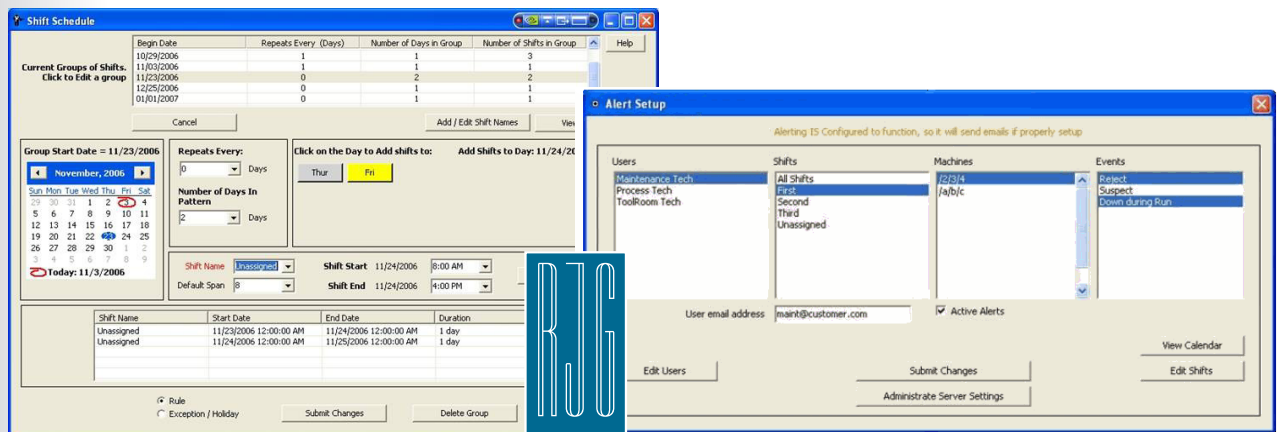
Shift Schedule

Current Groups of Shifts. Click to Edit a group

| Begin Date | Repeats Every (Days) | Number of Days in Group | Number of Shifts in Group |
|---|---|---|---|
| 10/29/2006 | 1 | 1 | 3 |
| 11/03/2006 | 1 | 1 | 1 |
| 11/23/2006 | 0 | 2 | 2 |
| 12/25/2006 | 0 | 1 | 1 |
| 01/01/2007 | 0 | 1 | 1 |

Help

Cancel

Add / Edit Shift Names

View

Group Start Date = 11/23/2006

November, 2006

Sun Mon Tue Wed Thu Fri Sat
29 30 31 1 2 3 4
5 6 7 8 9 10 11
12 13 14 15 16 17 18
19 20 21 22 23 24 25
26 27 28 29 30 1 2
3 4 5 6 7 8 9

Today: 11/3/2006

Repeats Every:
0 Days

Number of Days In Pattern
2 Days

Click on the Day to Add shifts to:

Thur Fri

Add Shifts to Day: 11/24/20

Shift Name Unassigned
Default Span 8

Shift Start 11/24/2006 8:00 AM
Shift End 11/24/2006 4:00 PM

| Shift Name | Start Date | End Date | Duration |
|---|---|---|---|
| Unassigned | 11/23/2006 12:00:00 AM | 11/24/2006 12:00:00 AM | 1 day |
| Unassigned | 11/24/2006 12:00:00 AM | 11/25/2006 12:00:00 AM | 1 day |

Rule
Exception / Holiday

Submit Changes

Delete Group

RJG

Alert Setup

Alerting IS Configured to function, so it will send emails if properly setup

Users
Maintenance Tech
Process Tech
ToolRoom Tech

Shifts
All Shifts
First
Second
Third
Unassigned

Machines
/2/3/4
/a/b/c

Events
Reject
Suspect
Down during Run

User email address maint@customer.com

Active Alerts

View Calendar

Edit Users

Submit Changes

Edit Shifts

Administrate Server Settings